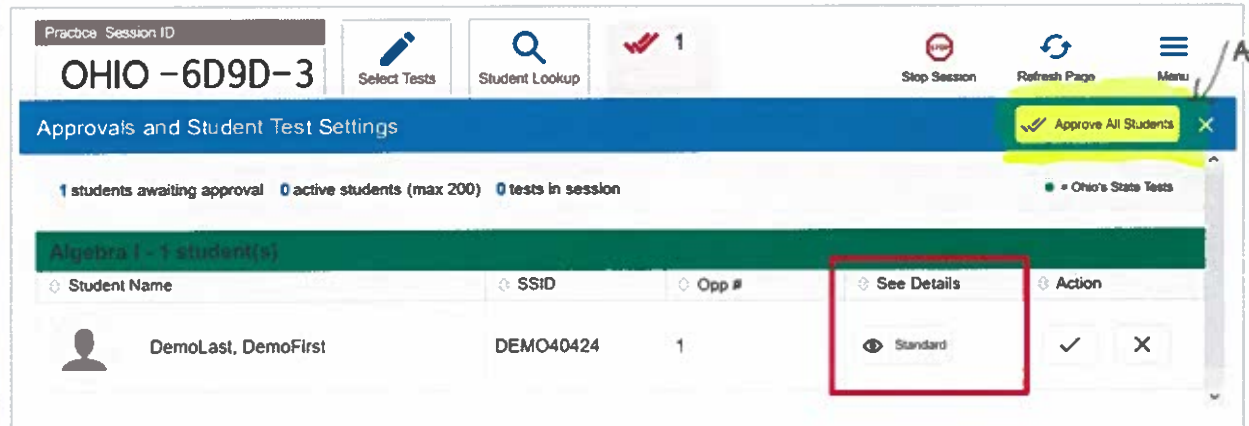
Practice Session ID
OHIO -6D9D-3

Select Tests

Student Lookup

1

Stop Session

Refresh Page

Menu

A

Approvals and Student Test Settings

Approve All Students

1 students awaiting approval 0 active students (max 200) 0 tests in session

= Ohio's State Tests

Algebra I - 1 student(s)

| Student Name | SSID | Opp # | See Details | Action |
|---|---|---|---|---|
| DemoLast, DemoFirst | DEMO40424 | 1 | Standard | |